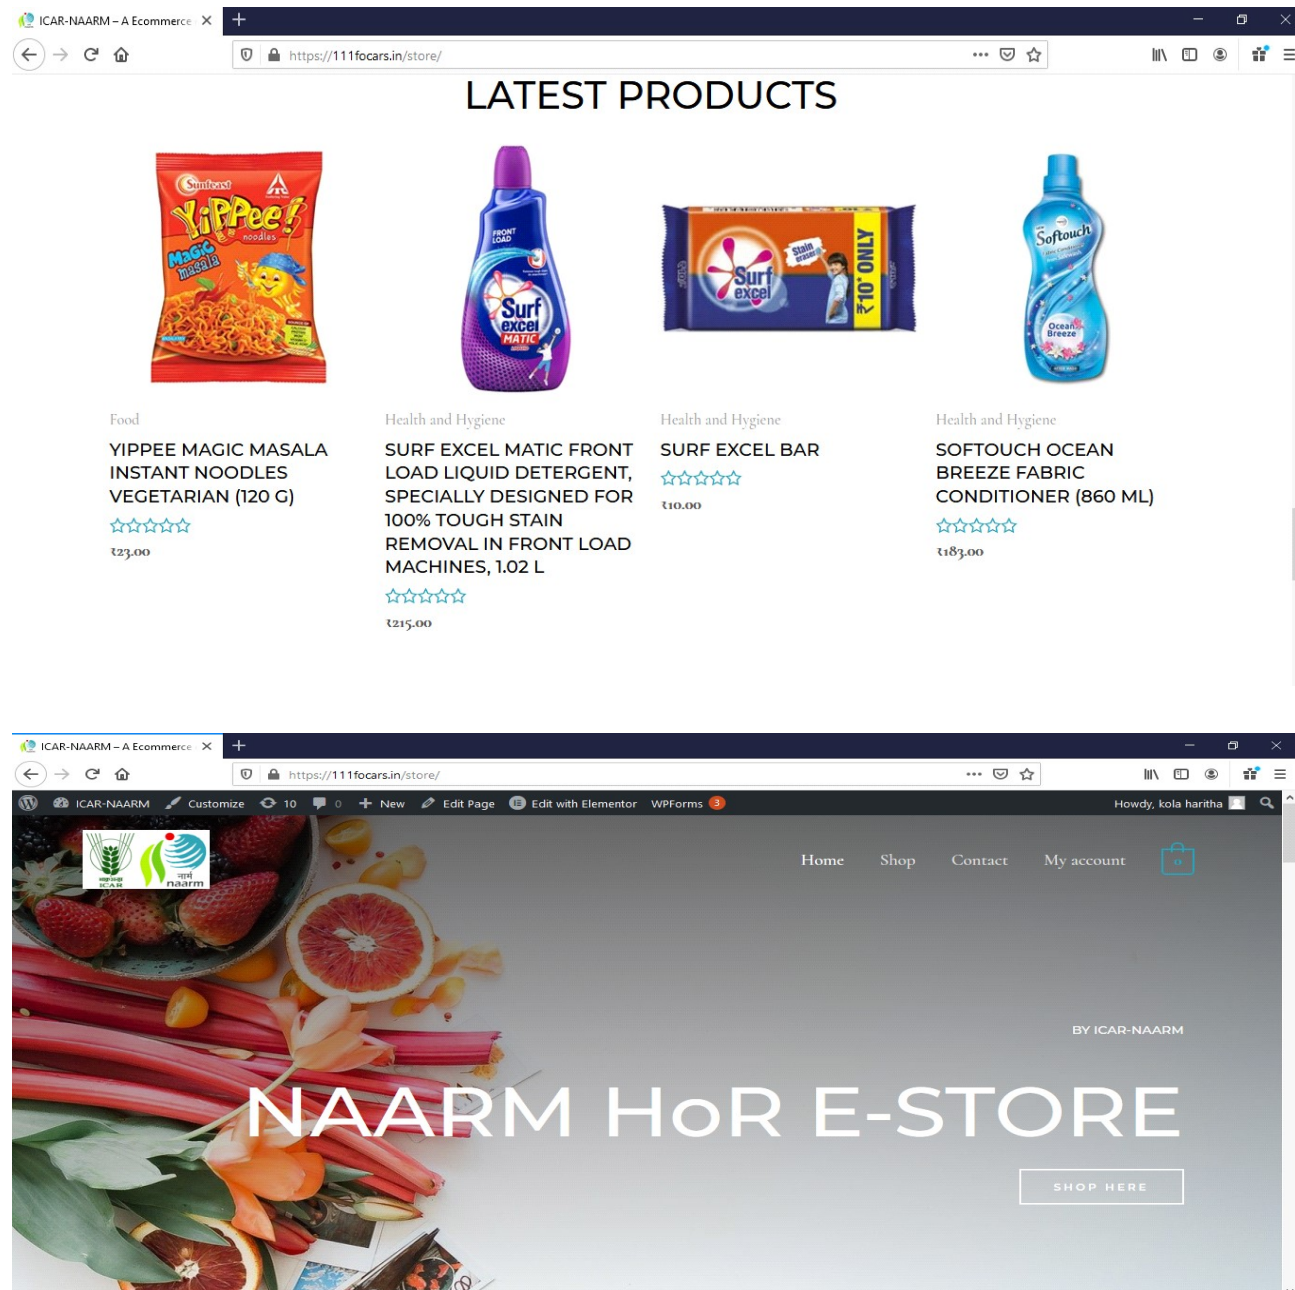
ICAR-NAARM – A Ecommerce ×
+
https://111focars.in/store/

LATEST PRODUCTS

Food
YIPPEE MAGIC MASALA INSTANT NOODLES VEGETARIAN (120 G)
₹23.00

Health and Hygiene
SURF EXCEL MATIC FRONT LOAD LIQUID DETERGENT, SPECIALLY DESIGNED FOR 100% TOUGH STAIN REMOVAL IN FRONT LOAD MACHINES, 1.02 L
₹215.00

Health and Hygiene
SURF EXCEL BAR
₹10.00

Health and Hygiene
SOFTOUCH OCEAN BREEZE FABRIC CONDITIONER (860 ML)
₹183.00

ICAR-NAARM – A Ecommerce ×
+
https://111focars.in/store/

ICAR-NAARM Customize 10 0 + New Edit Page Edit with Elementor WPForms 3 Howdy, kola haritha

Home Shop Contact My account 0

BY ICAR-NAARM

NAARM HoR E-STORE

SHOP HERE